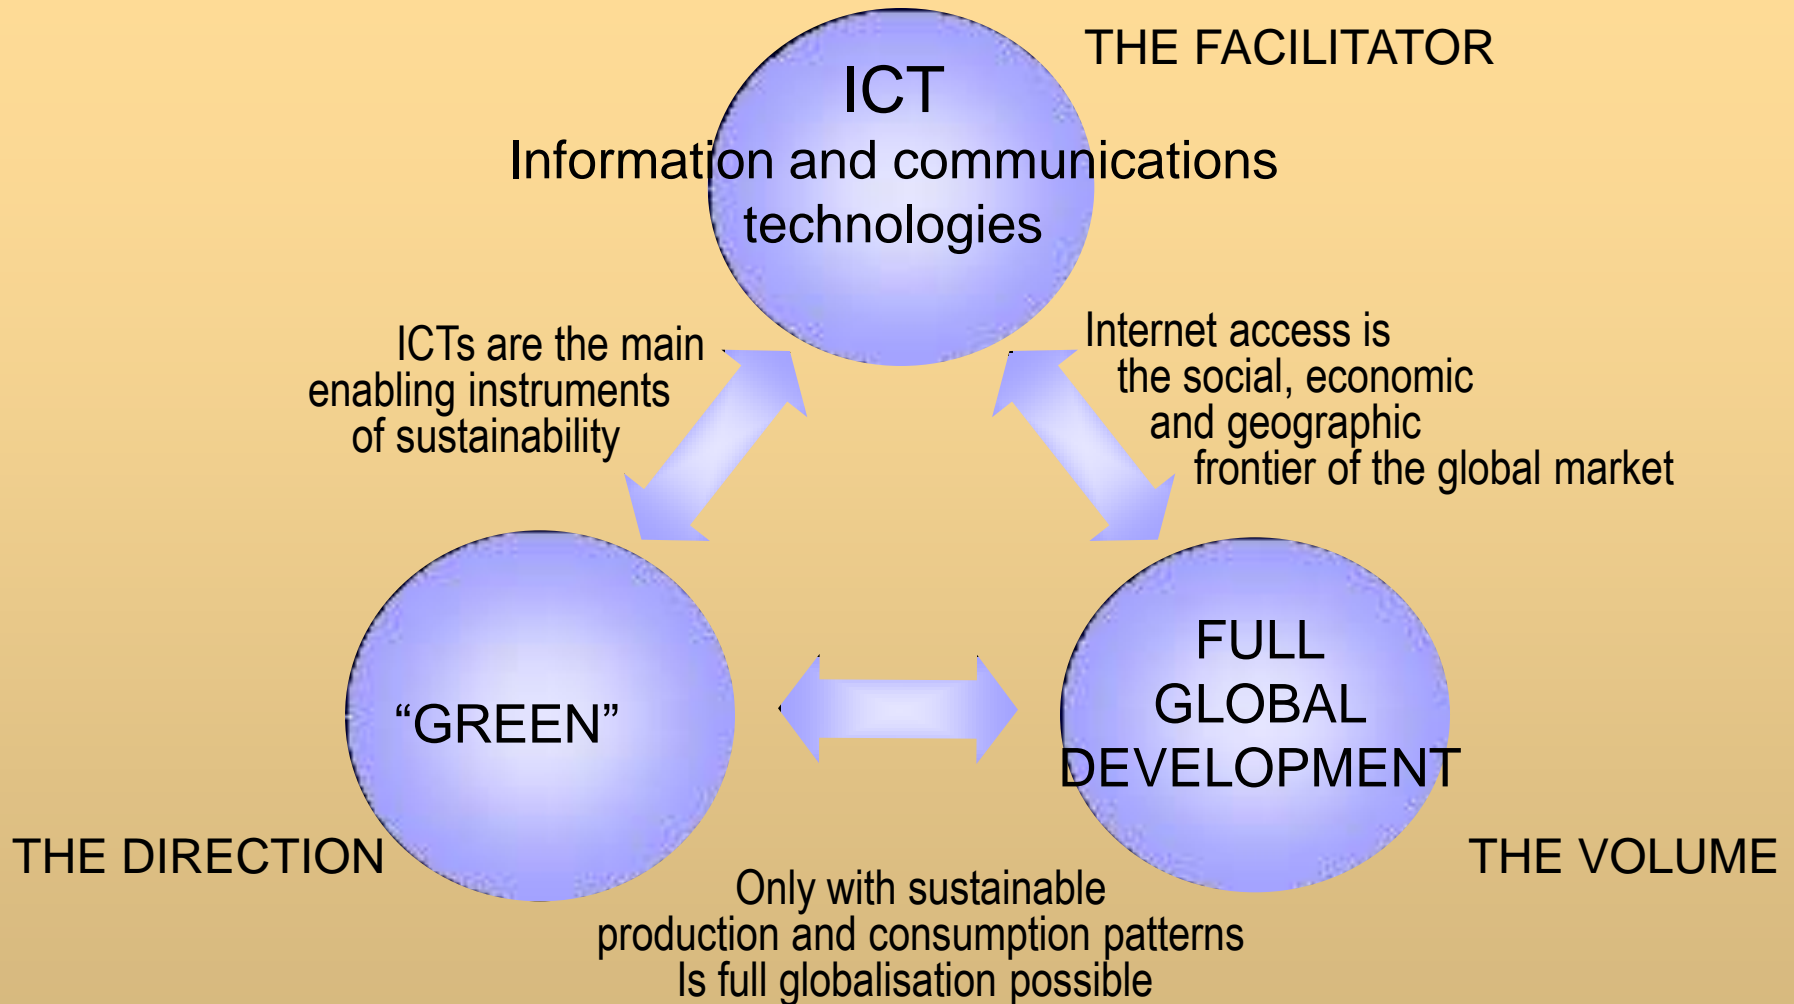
ICT
Information and communications technologies

THE FACILITATOR

ICTs are the main enabling instruments of sustainability

Internet access is the social, economic and geographic frontier of the global market

“GREEN”

FULL GLOBAL DEVELOPMENT

THE DIRECTION

THE VOLUME

Only with sustainable production and consumption patterns Is full globalisation possible